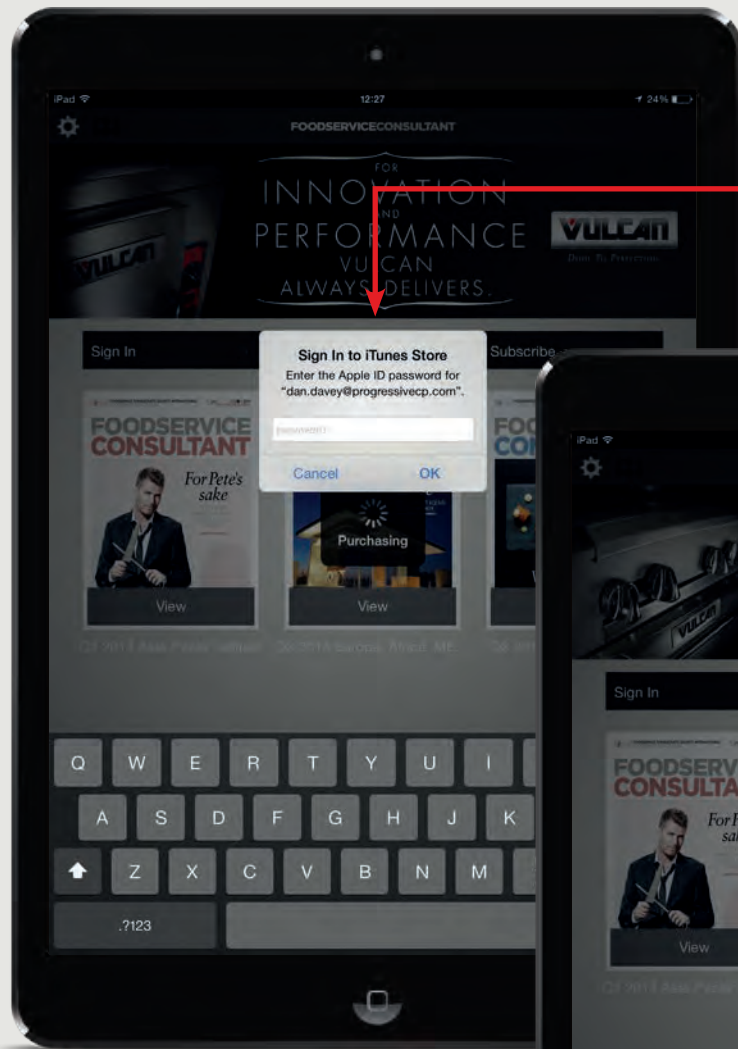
iPad 12:27 24%

FOODSERVICECONSULTANT

FOR
INNOVATION
AND
PERFORMANCE
VULCAN
ALWAYS DELIVERS.

VULCAN

VULCAN

Sign In

Subscribe

Sign In to iTunes Store
Enter the Apple ID password for "dan.davey@progressivecp.com".

Password

Cancel OK

FOODSERVICE CONSULTANT

For Pete's sake

View

Purchasing

View

Q1 2014 Asia Pacific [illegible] Q4 2014 Europe, Middle East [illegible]

Q W E R T Y U I
A S D F G H J K
Z X C V B N M
.?123

iPad

VULCAN

Sign In

FOODSERVICE CONSULTANT

For Pete's sake

View

Q1 2014 Asia Pacific